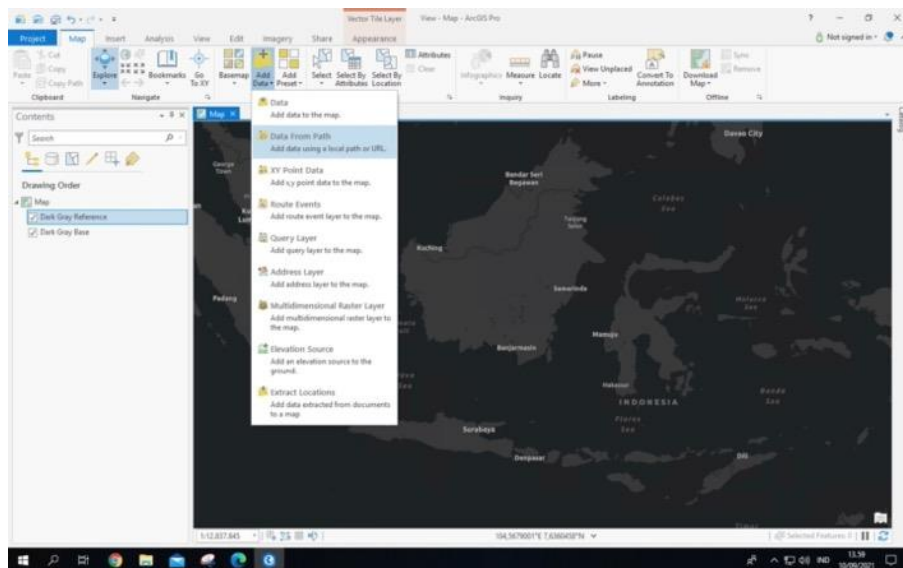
Vector Tile Layer View - Map - ArcGIS Pro

Project Map Insert Analysis View Edit Imagery Share Appearance

Not signed in

Cut Copy Paste Copy Path Clipboard

Explore Bookmarks Go To XY Navigate

Basemap Add Data Add Preset Select Select By Attributes Select By Location

Attributes Clear

Infographics Measure Locate Inquiry

Pause View Unplaced More Convert To Annotation Labeling

Download Map Sync Remove Offline

Contents

Search

Drawing Order

Map

Dark Gray Reference

Dark Gray Base

Map

Data
Add data to the map.

Data From Path
Add data using a local path or URL.

XY Point Data
Add x,y point data to the map.

Route Events
Add route event layer to the map.

Query Layer
Add query layer to the map.

Address Layer
Add address layer to the map.

Multidimensional Raster Layer
Add multidimensional raster layer to the map.

Elevation Source
Add an elevation source to the ground.

Extract Locations
Add data extracted from documents to a map.

Davao City

George Town

Bandar Seri Begawan

Celebes Sea

Tarakan

Kuching

Padang

Samarinda

Molucca Sea

Manado

Banjarmasin

Makassar

INDONESIA

Banda Sea

Flores Sea

Surabaya

Denpasar

Dili

1:12,837,845

104.5679001°E 7.6360458°N

Selected Features: 0

13.59 10/09/2021 IND